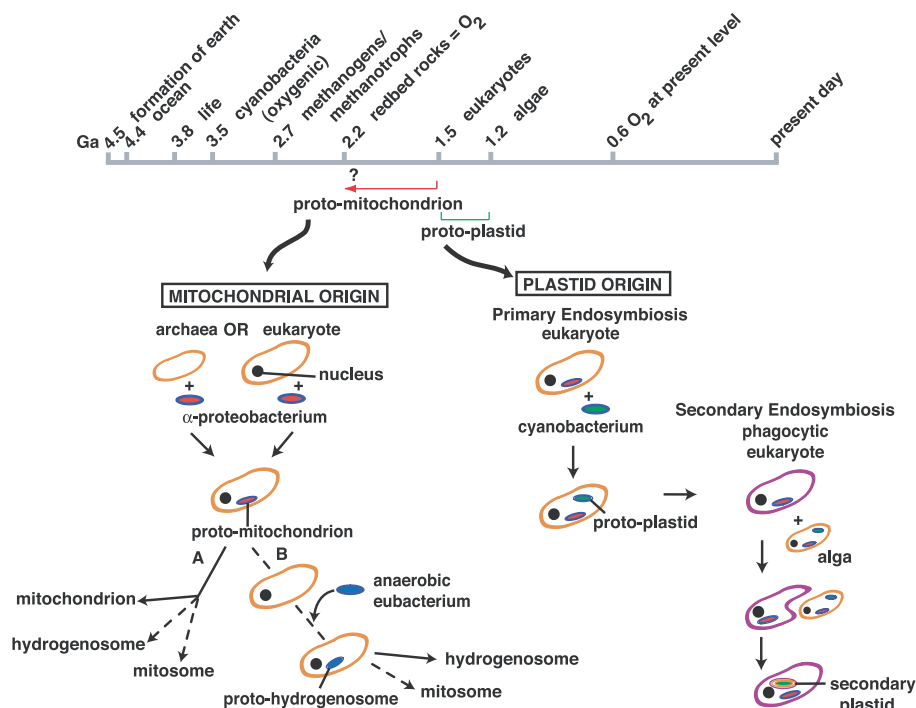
Ga 4.5 formation of earth
4.4 ocean
3.8 life
3.5 cyanobacteria (oxygenic)
2.7 methanogens/ methanotrophs
2.2 redbed rocks = $O_2$
1.5 eukaryotes
1.2 algae
0.6 $O_2$ at present level
present day

?
proto-mitochondrion
proto-plastid

MITOCHONDRIAL ORIGIN
archaea OR eukaryote
nucleus
+
+
α-proteobacterium
proto-mitochondrion
A
B
mitochondrion
hydrogenosome
mitosome
anaerobic eubacterium
hydrogenosome
mitosome
proto-hydrogenosome

PLASTID ORIGIN
Primary Endosymbiosis eukaryote
+
cyanobacterium
proto-plastid

Secondary Endosymbiosis phagocytic eukaryote
+
alga
secondary plastid